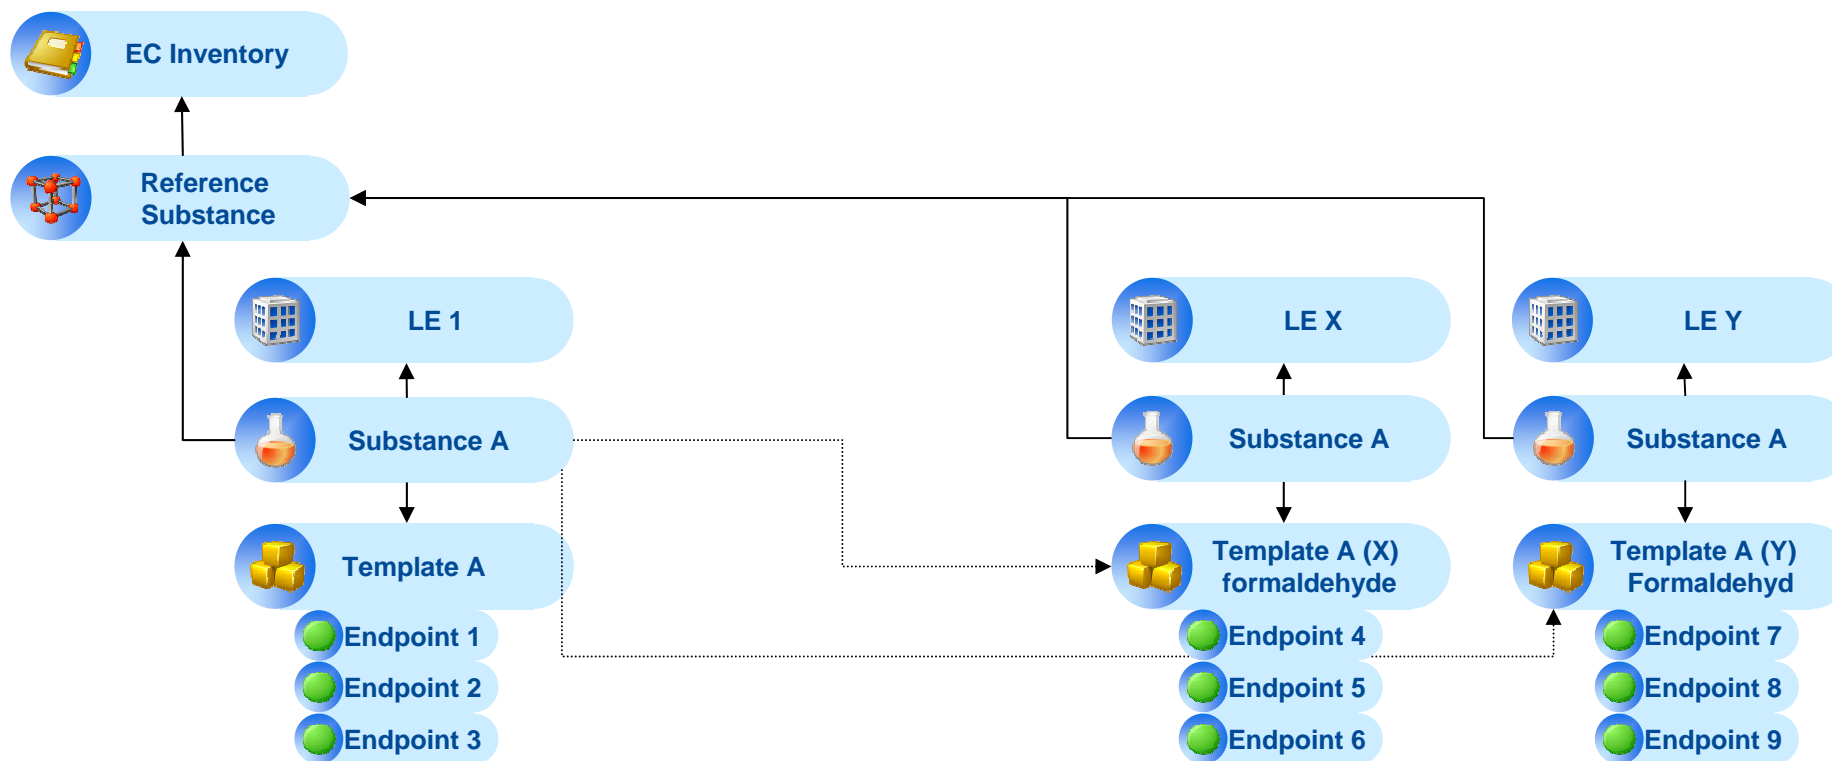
EC Inventory

Reference Substance

LE 1

Substance A

Template A

Endpoint 1

Endpoint 2

Endpoint 3

LE X

Substance A

Template A (X) formaldehyde

Endpoint 4

Endpoint 5

Endpoint 6

LE Y

Substance A

Template A (Y) Formaldehyd

Endpoint 7

Endpoint 8

Endpoint 9